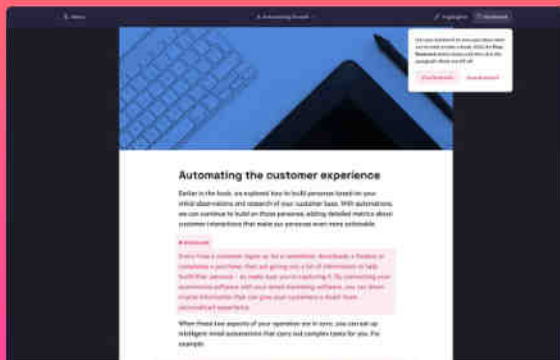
Menu

Automating Growth

Highlight

Feedback

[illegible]

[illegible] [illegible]

Automating the customer experience

Earlier in the book, we explored how to build personas based on your initial observations and research of your customer base. With automations, we can continue to build on those personas, adding detailed metrics about customer interactions that make our personas even more actionable.

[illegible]

Every time a customer signs up for a newsletter, downloads a freebie or completes a purchase, that are giving you a lot of information to help build their persona – so make sure you're capturing it. By connecting your ecommerce software with your email marketing software, you can glean crucial information that can give your customers a much more personalized experience.

When these two aspects of your operation are in sync, you can set up intelligent email automations that carry out complex tasks for you. For example: